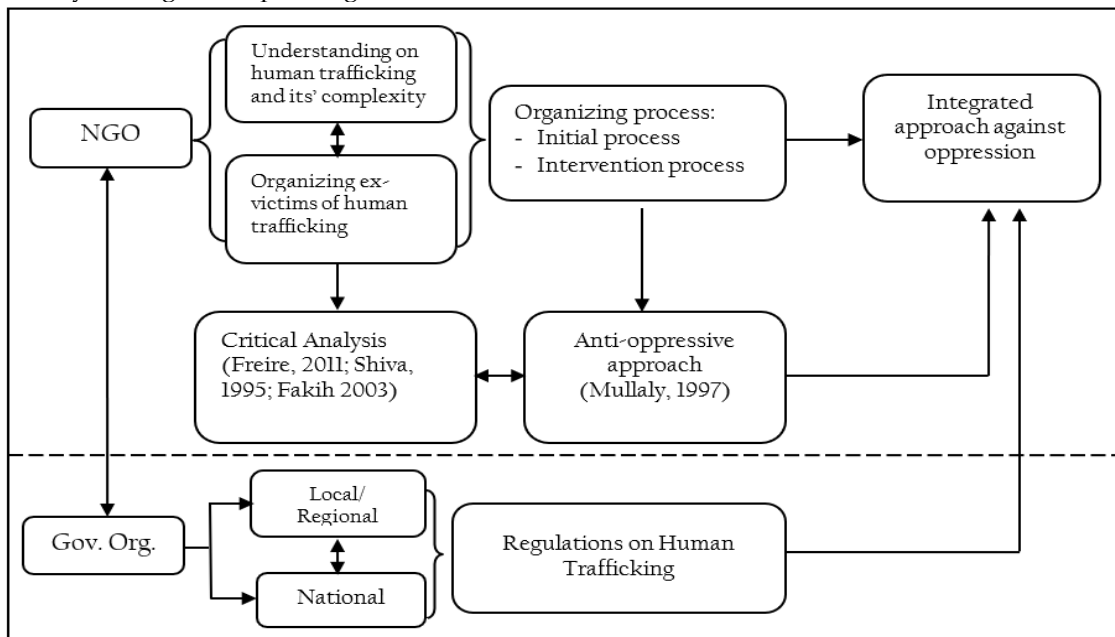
NGO

Understanding on human trafficking and its' complexity

Organizing ex-victims of human trafficking

Organizing process:
- Initial process
- Intervention process

Integrated approach against oppression

Critical Analysis (Freire, 2011; Shiva, 1995; Fakih 2003)

Anti-oppressive approach (Mullaly, 1997)

Gov. Org.

Local/ Regional

National

Regulations on Human Trafficking